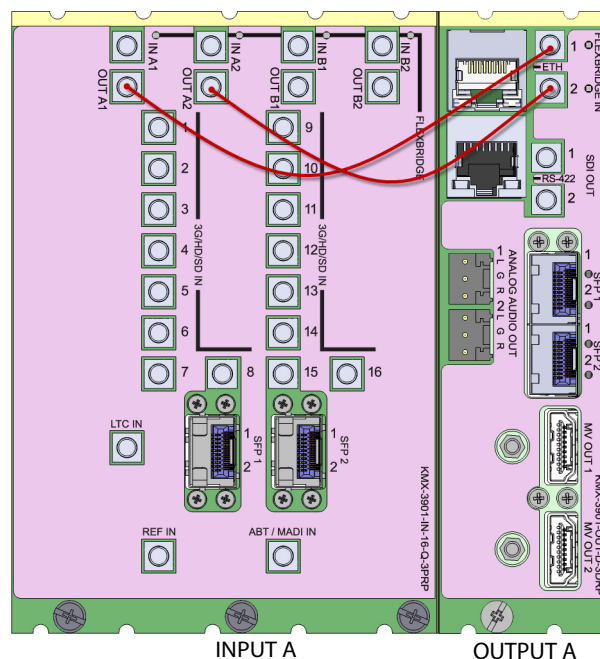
IN A1
IN A2
IN B1
IN B2
OUT A1
OUT A2
OUT B1
OUT B2
FLEXBRIDGE
1
2
3
4
5
6
7
8
9
10
11
12
13
14
15
16
3G/HD/SD IN
3G/HD/SD IN
1
SFP 1
2
1
SFP 2
2
LTC IN
REF IN
ABT / MADI IN
KMX-3901-IN-16-Q-3PRP
1
FLEXBRIDGE IN
2
ETH
1
RS-422
SDI OUT
2
1
L
G
R
ANALOG AUDIO OUT
2
L
G
R
1
SFP 1
2
1
SFP 2
2
MV OUT 1
KMX-3901-OUT-D-3GRP
MV OUT 2
INPUT A
OUTPUT A